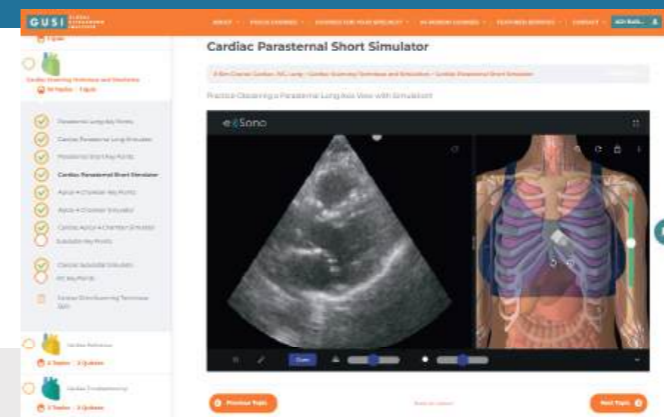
GUSI

ABOUT · FOCUS COURSES · COURSES FOR YOUR SPECIALTY · IN PERSON COURSES · FEATURED SERVICES · CONTACT

1 Quiz

Cardiac Scanning Technique and Simulation

10 Topics · 1 Quiz

Parasternal Long Key Points

Cardiac Parasternal Long Simulator

Parasternal Short Key Points

Cardiac Parasternal Short Simulator

Apical 4 Chamber Key Points

Apical 4 Chamber Simulator

Cardiac Apical 4 Chamber Simulator

Subxiphoid Key Points

Cardiac Subxiphoid Simulator

IVC Key Points

Cardiac Scanning Technique Quiz

Cardiac Pathology

Cardiac Troubleshooting

Cardiac Parasternal Short Simulator

Practice Obtaining a Parasternal Long Axis View with Simulation

e Sono

Previous Topic

Next Topic